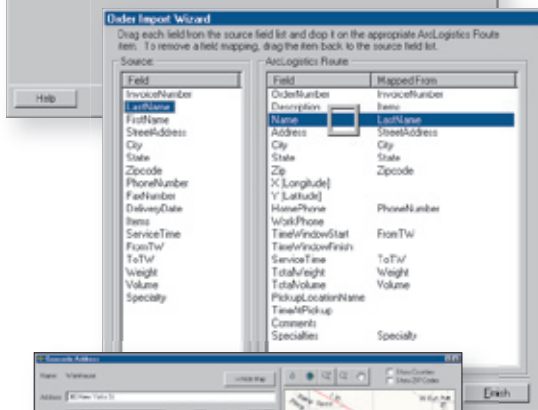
Help

Order Import Wizard

Drag each field from the source field list and drop it on the appropriate ArcLogistics Route item. To remove a field mapping, drag the item back to the source field list.

Source

| Field |
|---|
| InvoiceNumber |
| LastName |
| FirstName |
| StreetAddress |
| City |
| State |
| Zipcode |
| PhoneNumber |
| FaxNumber |
| DeliveryDate |
| Items |
| ServiceTime |
| FromTW |
| ToTW |
| Weight |
| Volume |
| Specialty |

ArcLogistics Route

| Field | Mapped From |
|---|---|
| OrderNumber | InvoiceNumber |
| Description | Items |
| Name | LastName |
| Address | StreetAddress |
| City | City |
| State | State |
| Zip | Zipcode |
| X (Longitude) | |
| Y (Latitude) | |
| HomePhone | PhoneNumber |
| WorkPhone | |
| TimeWindowStart | FromTW |
| TimeWindowFinish | |
| ServiceTime | ToTW |
| TotalWeight | Weight |
| TotalVolume | Volume |
| PickupLocationName | |
| TimeAtPickup | |
| Comments | |
| Specialties | Specialty |

Finish

Geocode Address

Name: Warehouse

Address: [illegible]

Show Counties
Show ZIP Codes